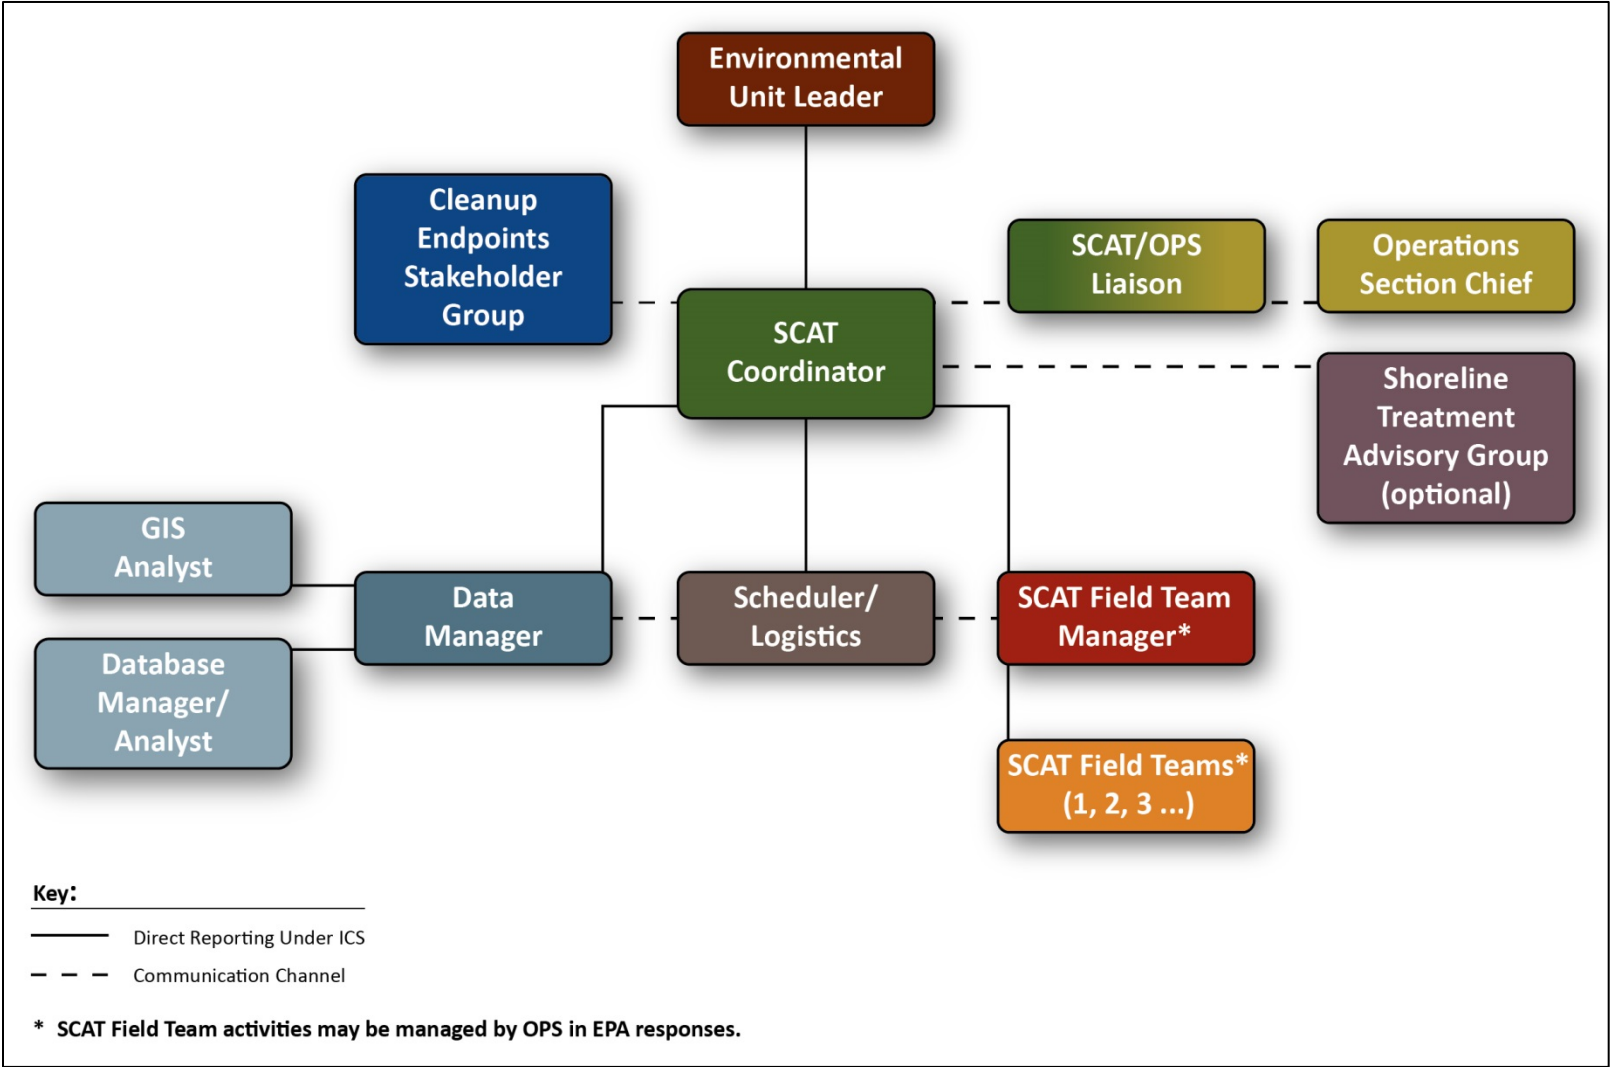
Environmental Unit Leader

Cleanup Endpoints Stakeholder Group

SCAT/OPS Liaison

Operations Section Chief

SCAT Coordinator

Shoreline Treatment Advisory Group (optional)

GIS Analyst

Data Manager

Scheduler/ Logistics

SCAT Field Team Manager*

Database Manager/ Analyst

SCAT Field Teams* (1, 2, 3 ...)

Key:

Direct Reporting Under ICS

Communication Channel

* SCAT Field Team activities may be managed by OPS in EPA responses.